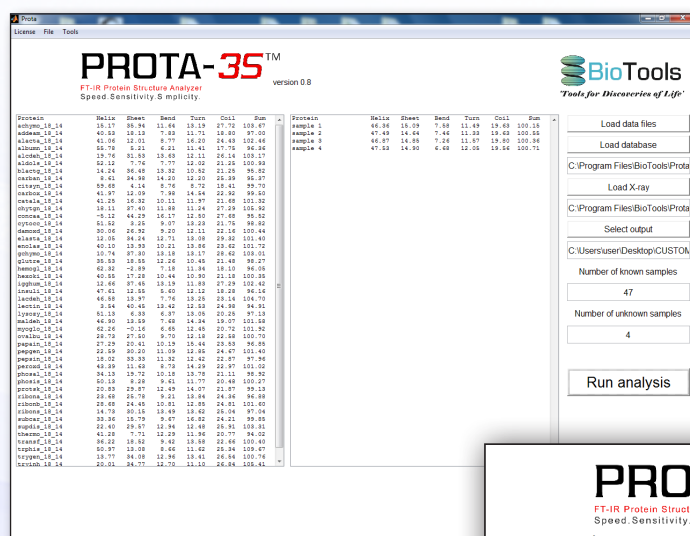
Prota

License File Tools

PROTA-3S™ version 0.8

FT-IR Protein Structure Analyzer

Speed.Sensitivity.Simplicity.

BioTools

"Tools for Discoveries of Life"

| Protein | Helix | Sheet | Bend | Turn | Coil | Sum |
|---|---|---|---|---|---|---|
| achymo_18_14 | 15.17 | 35.94 | 11.64 | 13.19 | 27.72 | 103.67 |
| addeam_18_14 | 40.53 | 18.13 | 7.83 | 11.71 | 18.80 | 97.00 |
| alacta_18_14 | 41.06 | 12.01 | 8.77 | 16.20 | 24.43 | 102.46 |
| albumm_18_14 | 55.78 | 5.21 | 6.21 | 11.41 | 17.75 | 96.36 |
| alcdeh_18_14 | 19.76 | 31.53 | 13.63 | 12.11 | 26.14 | 103.17 |
| aldola_18_14 | 52.12 | 7.76 | 7.77 | 12.02 | 21.25 | 100.93 |
| blactg_18_14 | 14.24 | 36.48 | 13.32 | 10.52 | 21.25 | 95.82 |
| carban_18_14 | 8.61 | 34.98 | 14.20 | 12.20 | 25.99 | 95.37 |
| citsyn_18_14 | 59.68 | 4.14 | 5.76 | 8.72 | 18.41 | 99.70 |
| carbox_18_14 | 41.97 | 12.09 | 7.98 | 14.54 | 22.92 | 99.50 |
| catala_18_14 | 41.25 | 16.32 | 10.11 | 11.57 | 21.68 | 101.32 |
| chytgn_18_14 | 10.67 | 37.04 | 11.88 | 11.24 | 27.29 | 105.92 |
| concaa_18_14 | -5.12 | 44.29 | 16.17 | 12.50 | 27.68 | 95.52 |
| cytocc_18_14 | 51.52 | 8.25 | 9.07 | 13.23 | 21.75 | 98.82 |
| damoxd_18_14 | 30.06 | 26.92 | 9.20 | 12.11 | 22.16 | 100.44 |
| elasta_18_14 | 12.05 | 34.24 | 12.71 | 13.08 | 29.32 | 101.40 |
| enolas_18_14 | 40.10 | 13.93 | 10.21 | 13.86 | 23.62 | 101.72 |
| gchymo_18_14 | 10.74 | 37.30 | 13.18 | 13.17 | 28.62 | 103.01 |
| glutre_18_14 | 35.53 | 18.55 | 12.26 | 10.45 | 21.48 | 98.27 |
| hemogl_18_14 | 62.82 | -2.89 | 7.18 | 11.34 | 18.10 | 96.05 |
| hexoki_18_14 | 40.55 | 17.28 | 10.44 | 10.90 | 21.18 | 100.35 |
| igghum_18_14 | 12.66 | 37.45 | 13.19 | 11.83 | 27.29 | 102.42 |
| insuli_18_14 | 47.61 | 12.55 | 8.60 | 12.12 | 18.28 | 96.16 |
| lacdeh_18_14 | 46.58 | 13.97 | 7.76 | 13.25 | 23.14 | 104.70 |
| lectin_18_14 | 3.14 | 40.45 | 13.42 | 12.53 | 24.98 | 94.91 |
| lysozy_18_14 | 51.13 | 6.33 | 6.37 | 13.05 | 20.25 | 97.13 |
| maldeh_18_14 | 46.90 | 13.59 | 7.68 | 14.34 | 19.07 | 101.58 |
| myoglo_18_14 | 62.26 | -0.16 | 6.65 | 12.45 | 20.72 | 101.92 |
| ovalbu_18_14 | 28.73 | 27.50 | 9.70 | 12.18 | 22.58 | 100.70 |
| papain_18_14 | 27.29 | 20.41 | 10.19 | 15.44 | 23.53 | 96.85 |
| pepgen_18_14 | 22.59 | 20.20 | 11.09 | 12.85 | 24.67 | 101.40 |
| pepsin_18_14 | 18.02 | 33.33 | 11.32 | 12.42 | 22.87 | 97.96 |
| peroxd_18_14 | 43.39 | 11.63 | 8.73 | 14.29 | 22.97 | 101.02 |
| phosal_18_14 | 34.13 | 19.72 | 10.18 | 13.78 | 21.11 | 98.92 |
| phosla_18_14 | 50.13 | 8.28 | 9.61 | 11.77 | 20.48 | 100.27 |
| protek_18_14 | 20.83 | 29.87 | 12.49 | 14.07 | 21.87 | 99.13 |
| ribona_18_14 | 23.68 | 25.78 | 9.21 | 13.84 | 24.36 | 96.88 |
| ribonb_18_14 | 23.88 | 24.45 | 10.81 | 12.85 | 24.81 | 101.60 |
| ribons_18_14 | 14.73 | 30.15 | 13.49 | 13.62 | 25.04 | 97.04 |
| subcar_18_14 | 33.36 | 15.79 | 9.67 | 16.82 | 24.21 | 99.85 |
| superd_18_14 | 22.40 | 29.57 | 12.94 | 12.48 | 25.91 | 103.31 |
| thermo_18_14 | 41.28 | 7.71 | 12.29 | 11.96 | 20.77 | 94.02 |
| transf_18_14 | 36.22 | 18.52 | 9.42 | 13.58 | 22.66 | 100.40 |
| trphie_18_14 | 50.97 | 13.08 | 8.66 | 11.62 | 25.34 | 109.67 |
| trygen_18_14 | 13.77 | 34.08 | 12.96 | 13.61 | 26.54 | 100.76 |
| trypsn_18_14 | 20.01 | 34.77 | 12.70 | 11.10 | 26.84 | 105.41 |

| Protein | Helix | Sheet | Bend | Turn | Coil | Sum |
|---|---|---|---|---|---|---|
| sample 1 | 46.36 | 15.09 | 7.58 | 11.49 | 19.63 | 100.15 |
| sample 2 | 47.49 | 14.64 | 7.46 | 11.33 | 19.63 | 100.55 |
| sample 3 | 46.87 | 14.85 | 7.26 | 11.57 | 19.80 | 100.36 |
| sample 4 | 47.53 | 14.90 | 6.68 | 12.05 | 19.56 | 100.71 |

Load data files

Load database

C:\Program Files\BioTools\Prota

Load X-ray

C:\Program Files\BioTools\Prota

Select output

C:\Users\user\Desktop\CUSTOM

Number of known samples

47

Number of unknown samples

4

Run analysis

PRO

FT-IR Protein Struct

Speed.Sensitivity.